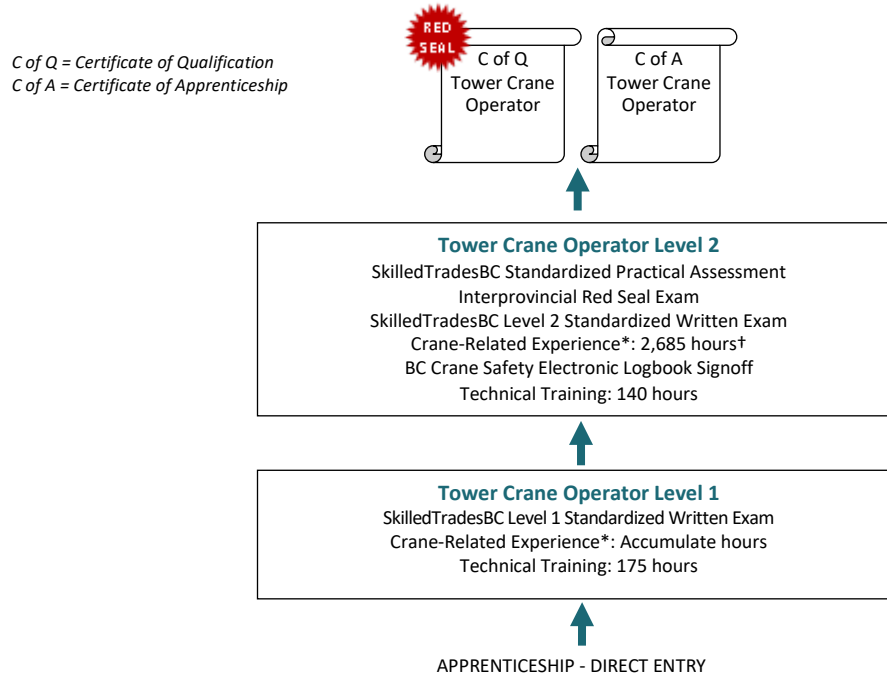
C of Q = Certificate of Qualification
C of A = Certificate of Apprenticeship

RED SEAL

C of Q
Tower Crane Operator

C of A
Tower Crane Operator

Tower Crane Operator Level 2
SkilledTradesBC Standardized Practical Assessment
Interprovincial Red Seal Exam
SkilledTradesBC Level 2 Standardized Written Exam
Crane-Related Experience*: 2,685 hours†
BC Crane Safety Electronic Logbook Signoff
Technical Training: 140 hours

Tower Crane Operator Level 1
SkilledTradesBC Level 1 Standardized Written Exam
Crane-Related Experience*: Accumulate hours
Technical Training: 175 hours

APPRENTICESHIP - DIRECT ENTRY